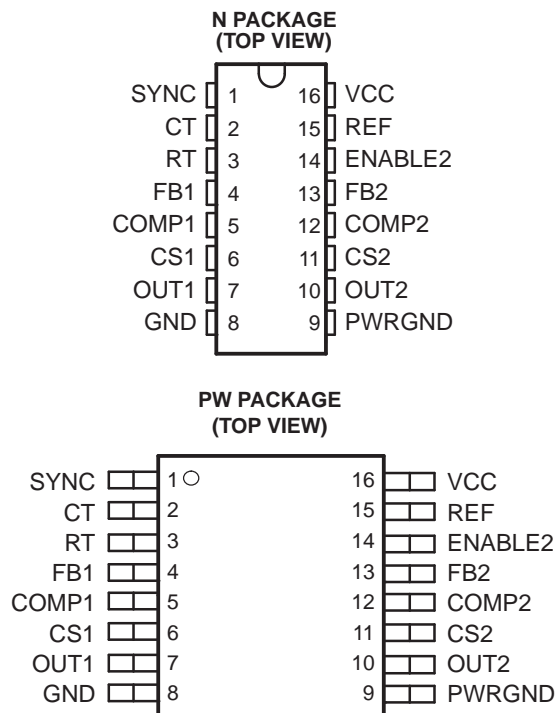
N PACKAGE
(TOP VIEW)

SYNC 1 16 VCC
CT 2 15 REF
RT 3 14 ENABLE2
FB1 4 13 FB2
COMP1 5 12 COMP2
CS1 6 11 CS2
OUT1 7 10 OUT2
GND 8 9 PWRGND

PW PACKAGE
(TOP VIEW)

SYNC 1 16 VCC
CT 2 15 REF
RT 3 14 ENABLE2
FB1 4 13 FB2
COMP1 5 12 COMP2
CS1 6 11 CS2
OUT1 7 10 OUT2
GND 8 9 PWRGND